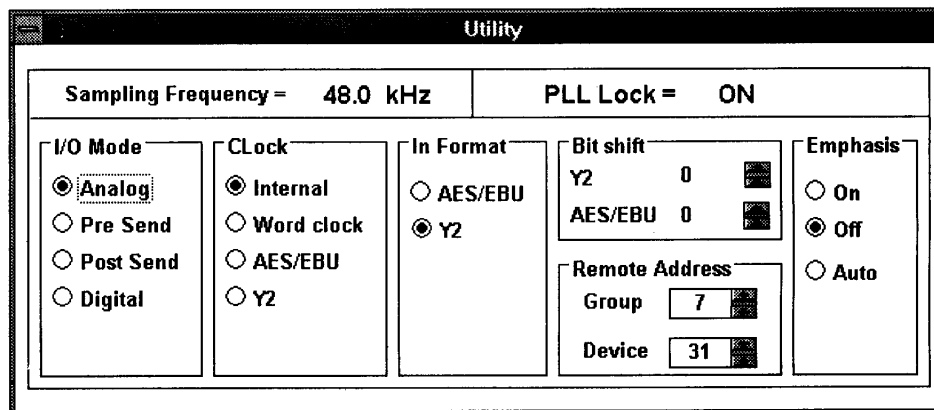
Utility

Sampling Frequency = 48.0 kHz

PLL Lock = ON

I/O Mode
Analog
Pre Send
Post Send
Digital

CLock
Internal
Word clock
AES/EBU
Y2

In Format
AES/EBU
Y2

Bit shift
Y2 0
AES/EBU 0

Remote Address
Group 7
Device 31

Emphasis
On
Off
Auto